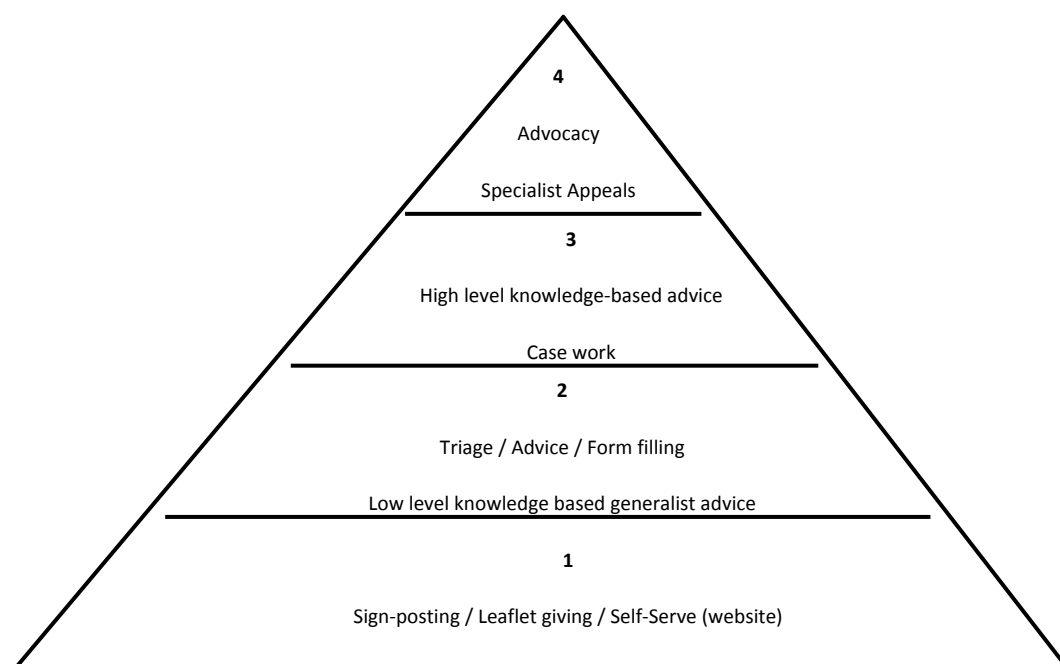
4

Advocacy

Specialist Appeals

3

High level knowledge-based advice

Case work

2

Triage / Advice / Form filling

Low level knowledge based generalist advice

1

Sign-posting / Leaflet giving / Self-Serve (website)